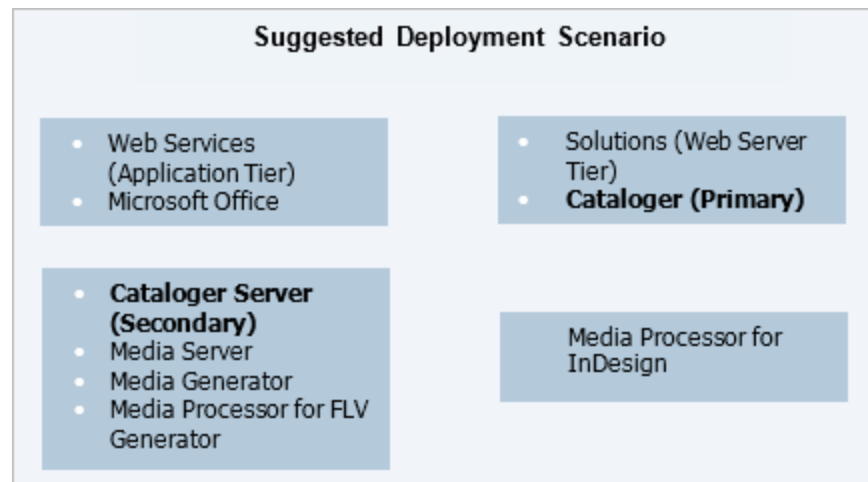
Suggested Deployment Scenario

- Web Services (Application Tier)
- Microsoft Office

- Solutions (Web Server Tier)
- **Cataloger (Primary)**

- **Cataloger Server (Secondary)**
- Media Server
- Media Generator
- Media Processor for FLV Generator

Media Processor for InDesign